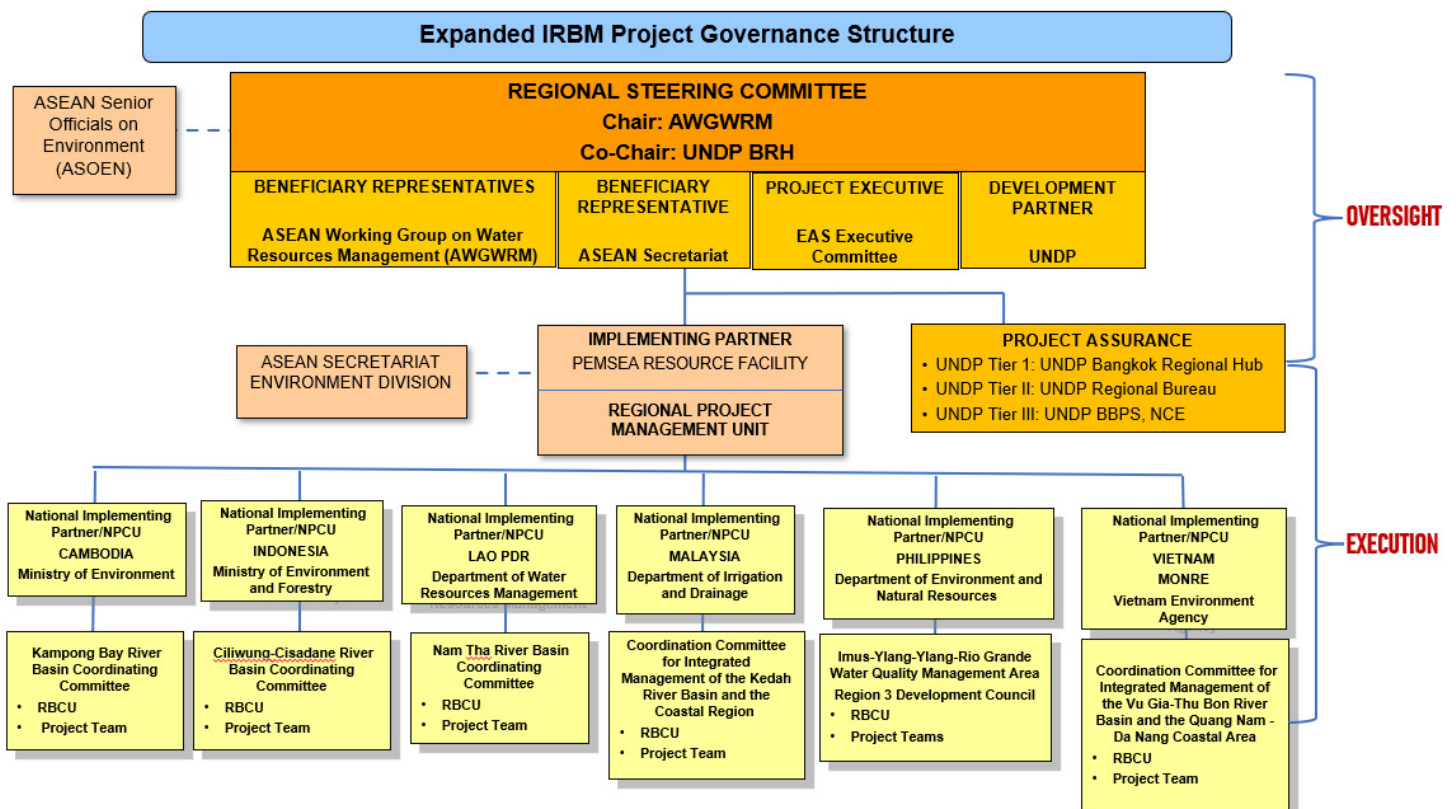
Expanded IRBM Project Governance Structure

ASEAN Senior Officials on Environment (ASOEN)

REGIONAL STEERING COMMITTEE
Chair: AWGWRM
Co-Chair: UNDP BRH

BENEFICIARY REPRESENTATIVES
ASEAN Working Group on Water Resources Management (AWGWRM)

BENEFICIARY REPRESENTATIVE
ASEAN Secretariat

PROJECT EXECUTIVE
EAS Executive Committee

DEVELOPMENT PARTNER
UNDP

OVERSIGHT

ASEAN SECRETARIAT ENVIRONMENT DIVISION

IMPLEMENTING PARTNER
PEMSEA RESOURCE FACILITY

REGIONAL PROJECT MANAGEMENT UNIT

PROJECT ASSURANCE
• UNDP Tier 1: UNDP Bangkok Regional Hub
• UNDP Tier II: UNDP Regional Bureau
• UNDP Tier III: UNDP BBPS, NCE

EXECUTION

National Implementing Partner/NPCU
CAMBODIA
Ministry of Environment

Kampong Bay River Basin Coordinating Committee
• RBCU
• Project Team

National Implementing Partner/NPCU
INDONESIA
Ministry of Environment and Forestry

Ciliwung-Cisadane River Basin Coordinating Committee
• RBCU
• Project Team

National Implementing Partner/NPCU
LAO PDR
Department of Water Resources Management

Nam Tha River Basin Coordinating Committee
• RBCU
• Project Team

National Implementing Partner/NPCU
MALAYSIA
Department of Irrigation and Drainage

Coordination Committee for Integrated Management of the Kedah River Basin and the Coastal Region
• RBCU
• Project Team

National Implementing Partner/NPCU
PHILIPPINES
Department of Environment and Natural Resources

Imus-Ylang-Ylang-Rio Grande Water Quality Management Area
Region 3 Development Council
• RBCU
• Project Teams

National Implementing Partner/NPCU
VIETNAM
MONRE
Vietnam Environment Agency

Coordination Committee for Integrated Management of the Vu Gia-Thu Bon River Basin and the Quang Nam - Da Nang Coastal Area
• RBCU
• Project Team